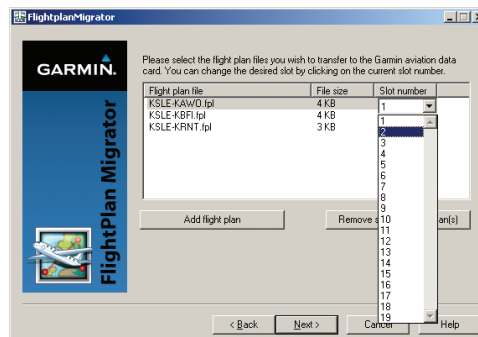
FlightplanMigrator

GARMIN.

FlightPlan Migrator

Please select the flight plan files you wish to transfer to the Garmin aviation data card. You can change the desired slot by clicking on the current slot number.

| Flight plan file | File size | Slot number |
|---|---|---|
| KSLE-KAWO.fpl | 4 KB | 1 |
| KSLE-KBFI.fpl | 4 KB | |
| KSLE-KRNT.fpl | 3 KB | |

1
2
3
4
5
6
7
8
9
10
11
12
13
14
15
16
17
18
19

Add flight plan

Remove s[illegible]an(s)

< Back

Next >

Cancel

Help